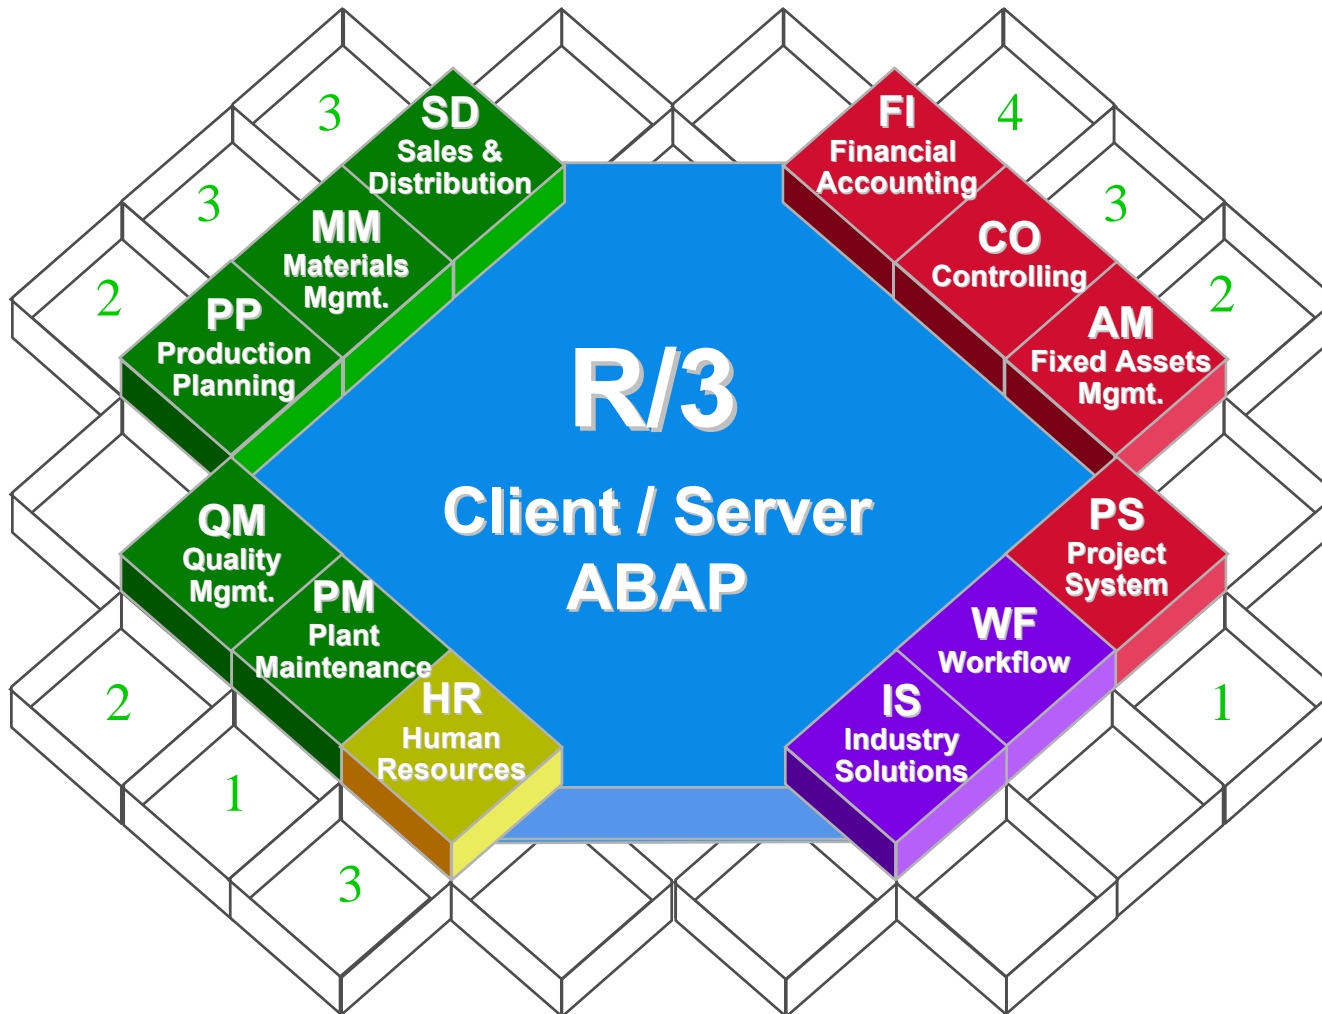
3
SD
Sales & Distribution

FI
Financial Accounting

4

3
MM
Materials Mgmt.

CO
Controlling

3

2
PP
Production Planning

AM
Fixed Assets Mgmt.

2

R/3
Client / Server
ABAP

QM
Quality Mgmt.

PS
Project System

PM
Plant Maintenance

WF
Workflow

2

HR
Human Resources

IS
Industry Solutions

1

1

3